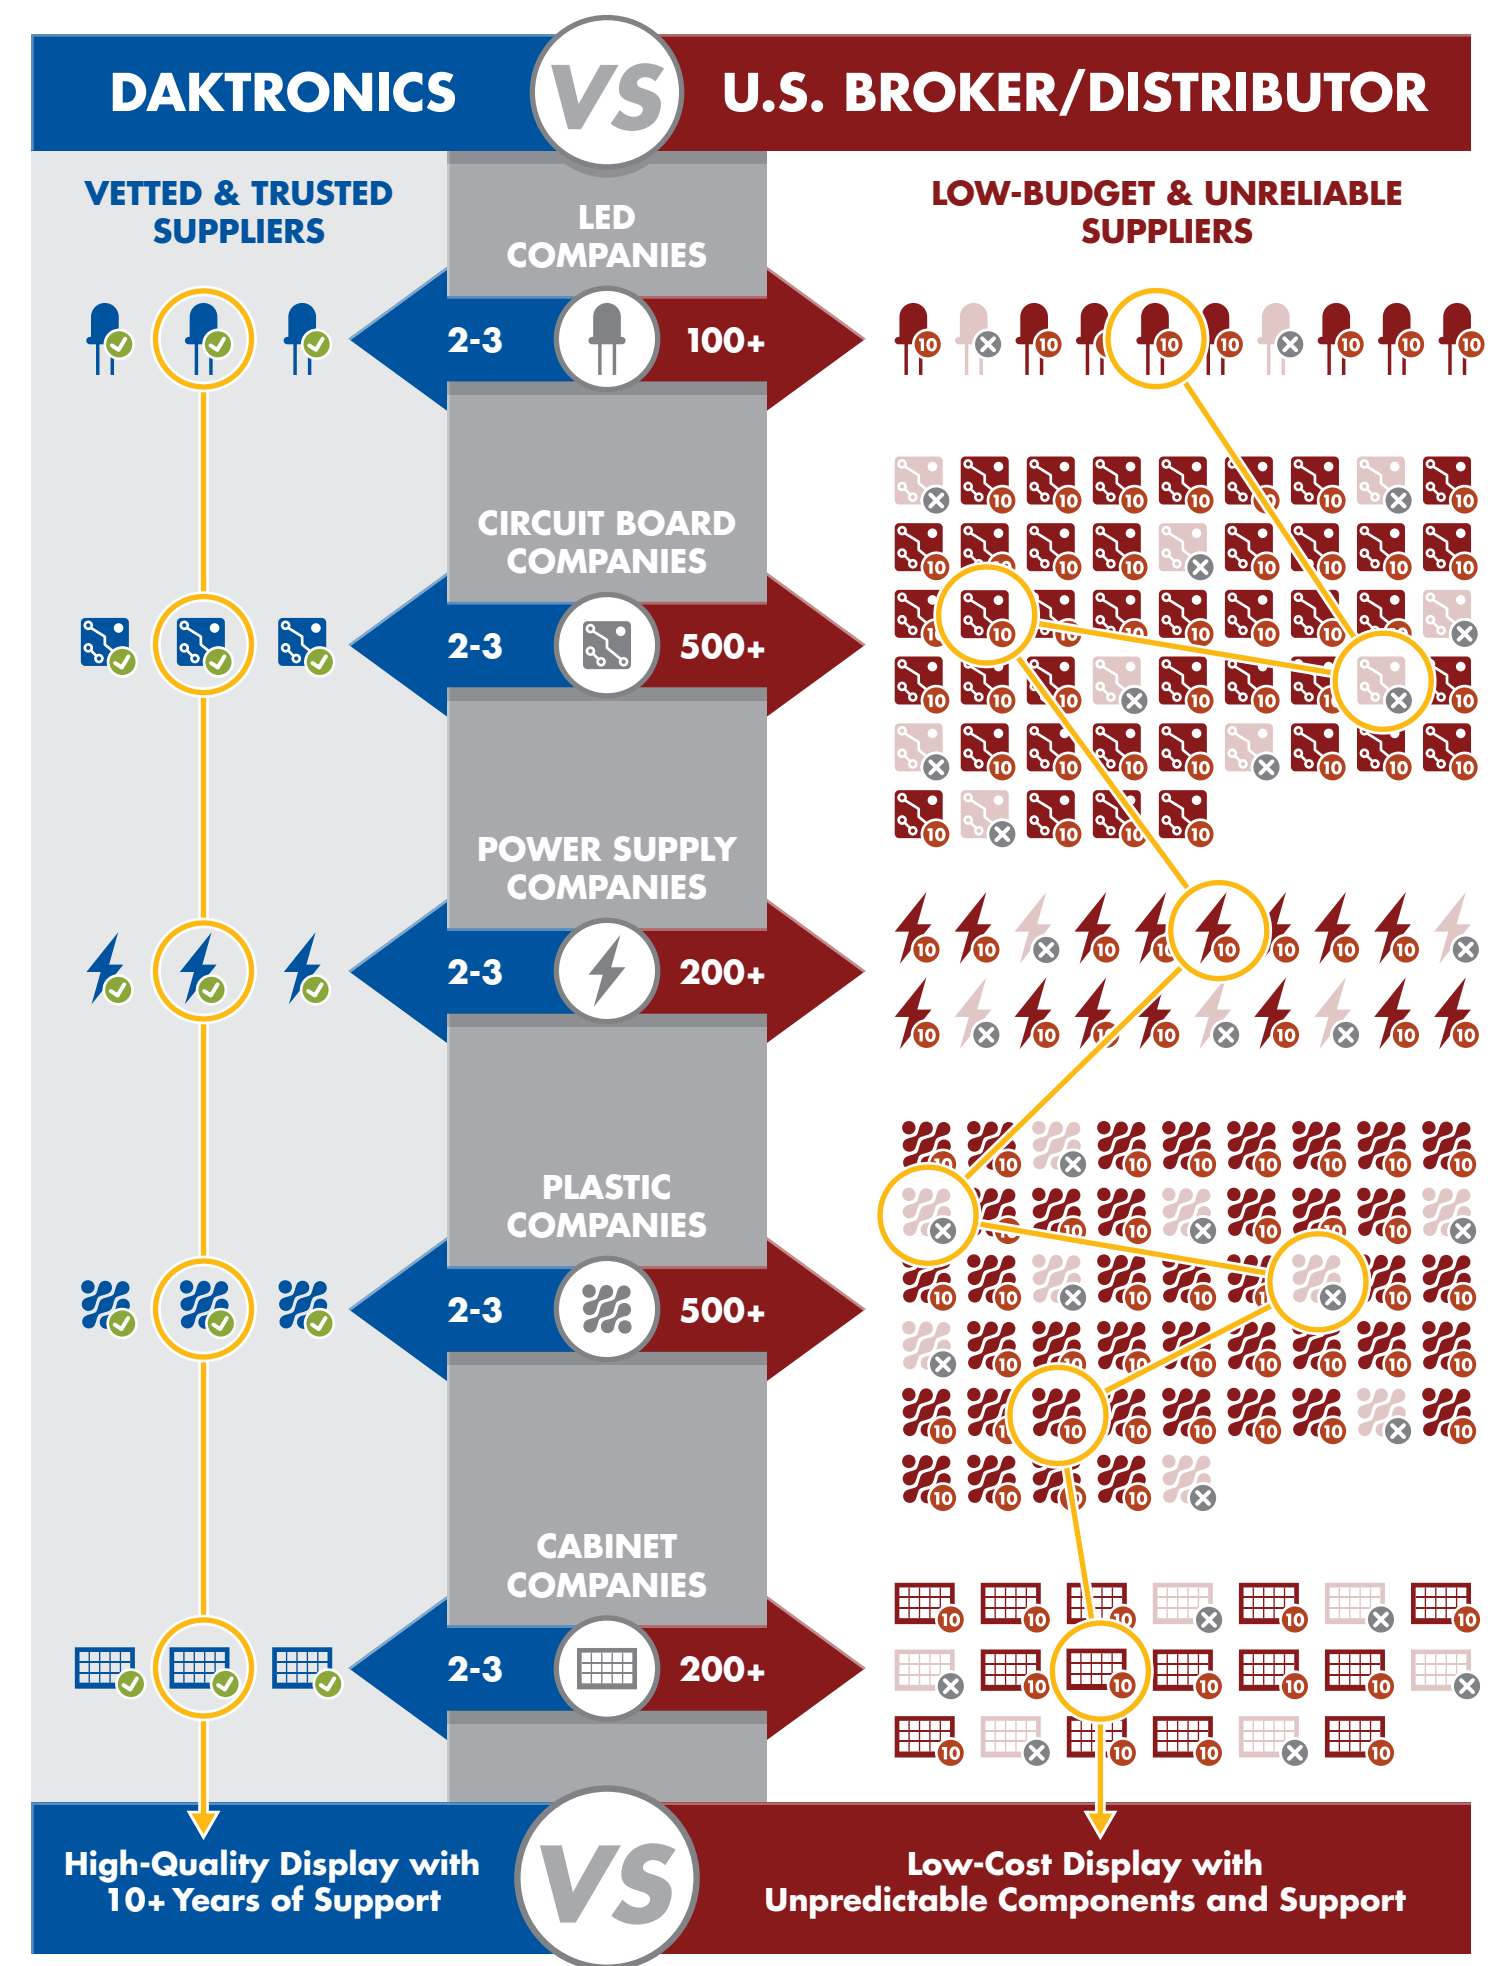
DAKTRONICS

VS

U.S. BROKER/DISTRIBUTOR

VETTED & TRUSTED SUPPLIERS

LED COMPANIES

LOW-BUDGET & UNRELIABLE SUPPLIERS

2-3

100+

CIRCUIT BOARD COMPANIES

2-3

500+

POWER SUPPLY COMPANIES

2-3

200+

PLASTIC COMPANIES

2-3

500+

CABINET COMPANIES

2-3

200+

High-Quality Display with 10+ Years of Support

VS

Low-Cost Display with Unpredictable Components and Support